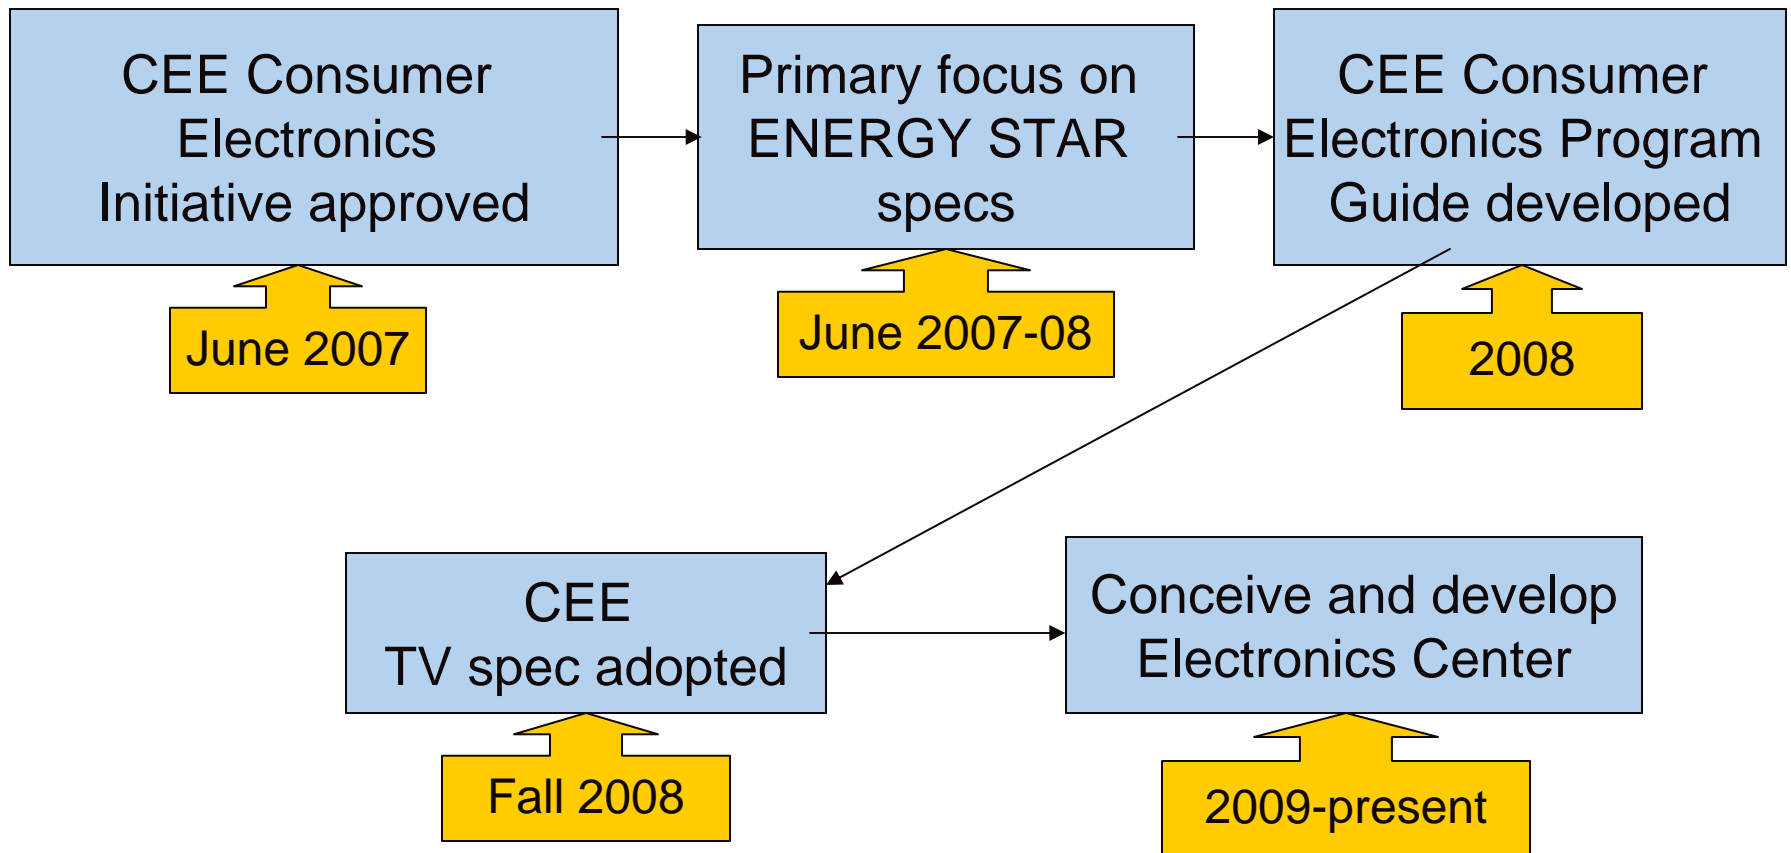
CEE Consumer Electronics Initiative approved

June 2007

Primary focus on ENERGY STAR specs

June 2007-08

CEE Consumer Electronics Program Guide developed

2008

CEE TV spec adopted

Fall 2008

Conceive and develop Electronics Center

2009-present